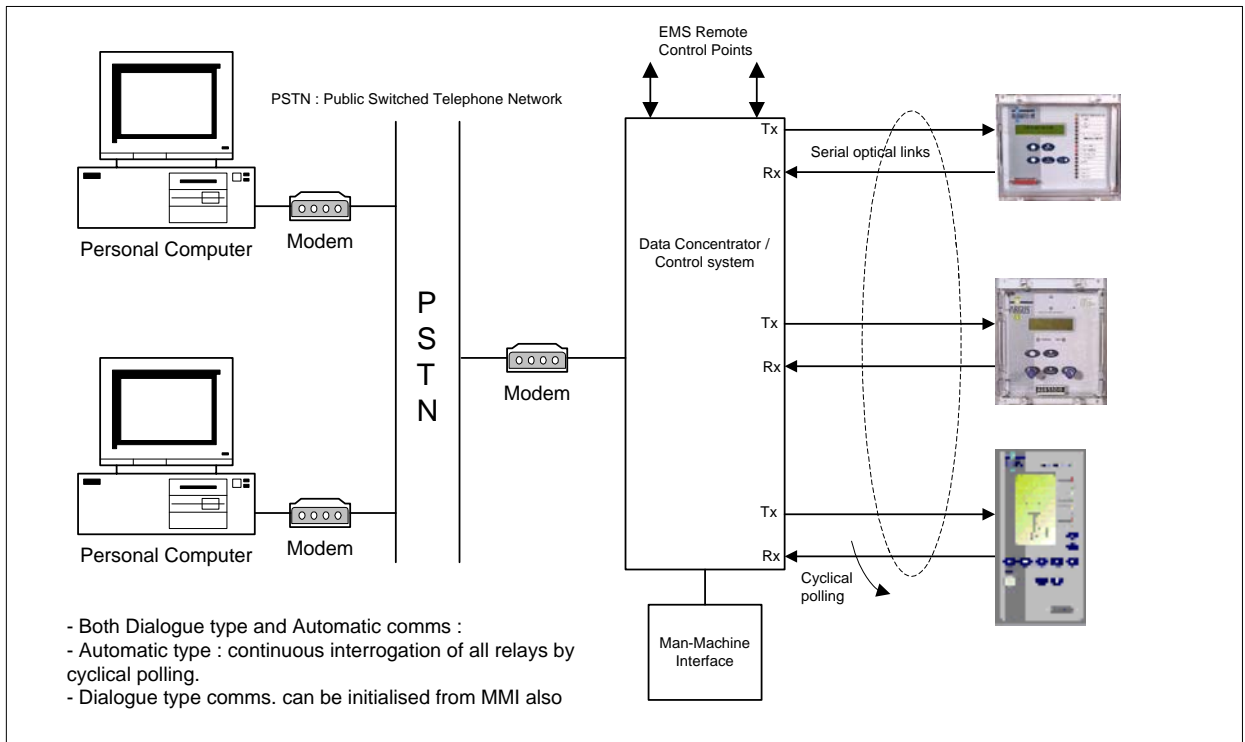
EMS Remote
Control Points

PSTN : Public Switched Telephone Network

Tx

Serial optical links

Rx

Personal Computer

Modem

Data Concentrator /
Control system

P
S
T
N

Tx

Rx

Modem

Tx

Personal Computer

Modem

Rx

Cyclical
polling

- Both Dialogue type and Automatic comms :
- Automatic type : continuous interrogation of all relays by cyclical polling.
- Dialogue type comms. can be initialised from MMI also

Man-Machine
Interface